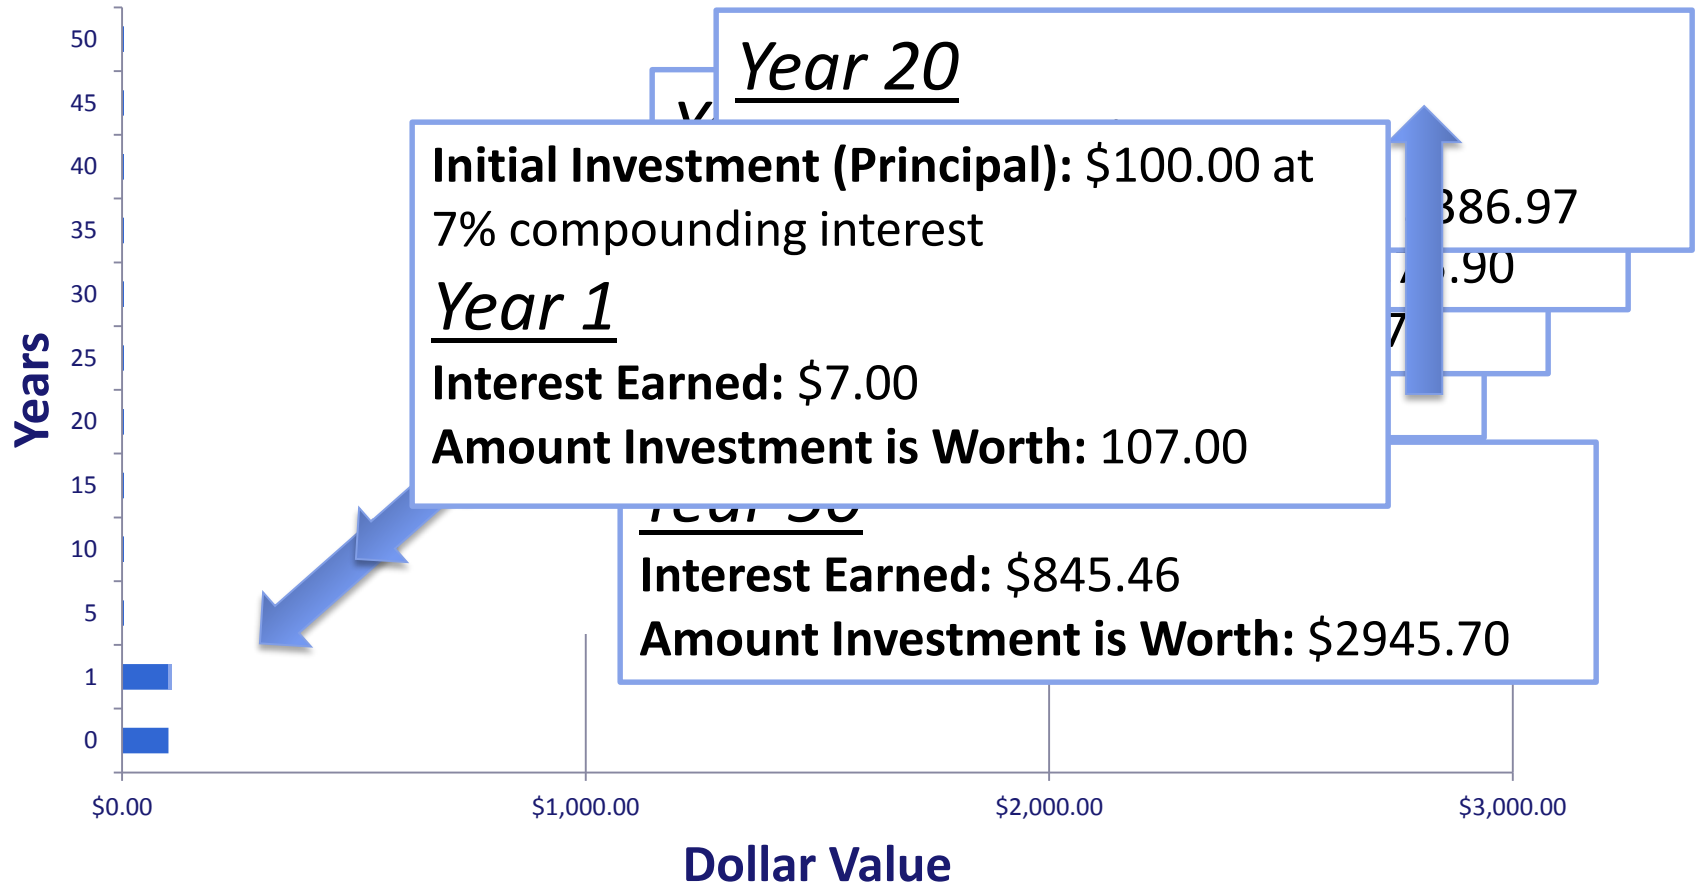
Year 20

Initial Investment (Principal): $100.00 at 7% compounding interest

Year 1

Interest Earned: $7.00

Amount Investment is Worth: 107.00

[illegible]386.97

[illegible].90

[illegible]7

Year 50

Interest Earned: $845.46

Amount Investment is Worth: $2945.70

Years

50
45
40
35
30
25
20
15
10
5
1
0

$0.00
$1,000.00
$2,000.00
$3,000.00

Dollar Value